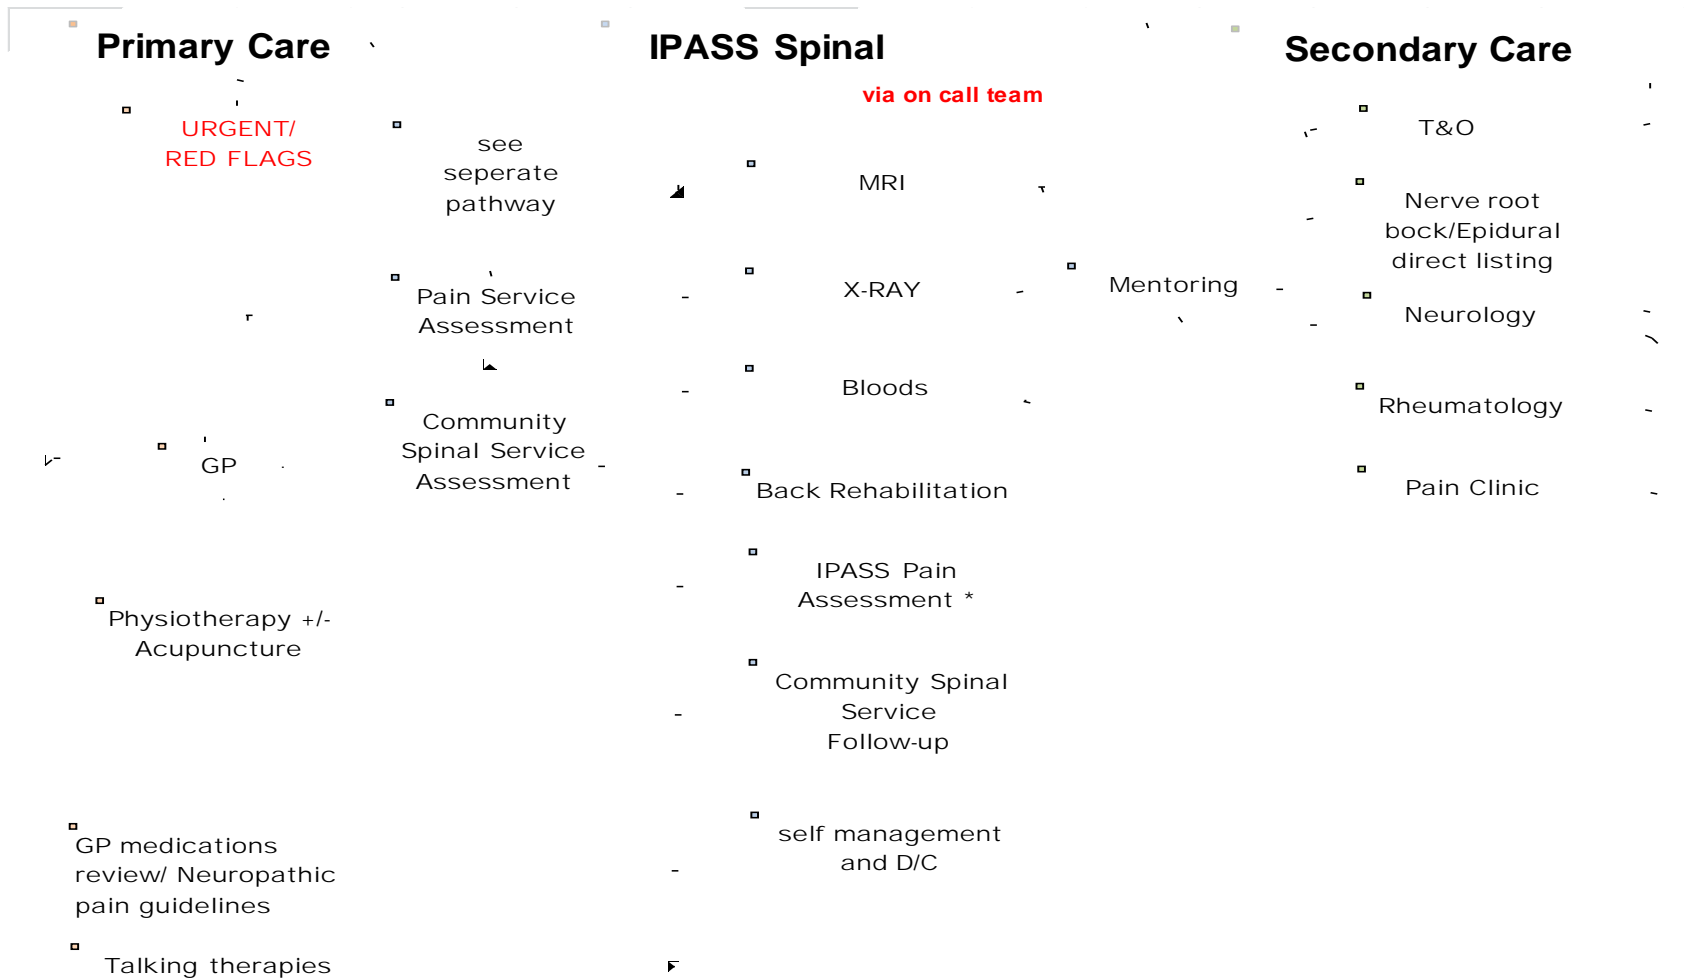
Primary Care

IPASS Spinal

Secondary Care

via on call team

URGENT/
RED FLAGS

see seperate pathway

Pain Service Assessment

Community Spinal Service Assessment

GP

Physiotherapy +/- Acupuncture

GP medications review/ Neuropathic pain guidelines

Talking therapies

MRI

X-RAY

Bloods

Back Rehabilitation

IPASS Pain Assessment *

Community Spinal Service Follow-up

self management and D/C

Mentoring

T&O

Nerve root bock/Epidural direct listing

Neurology

Rheumatology

Pain Clinic